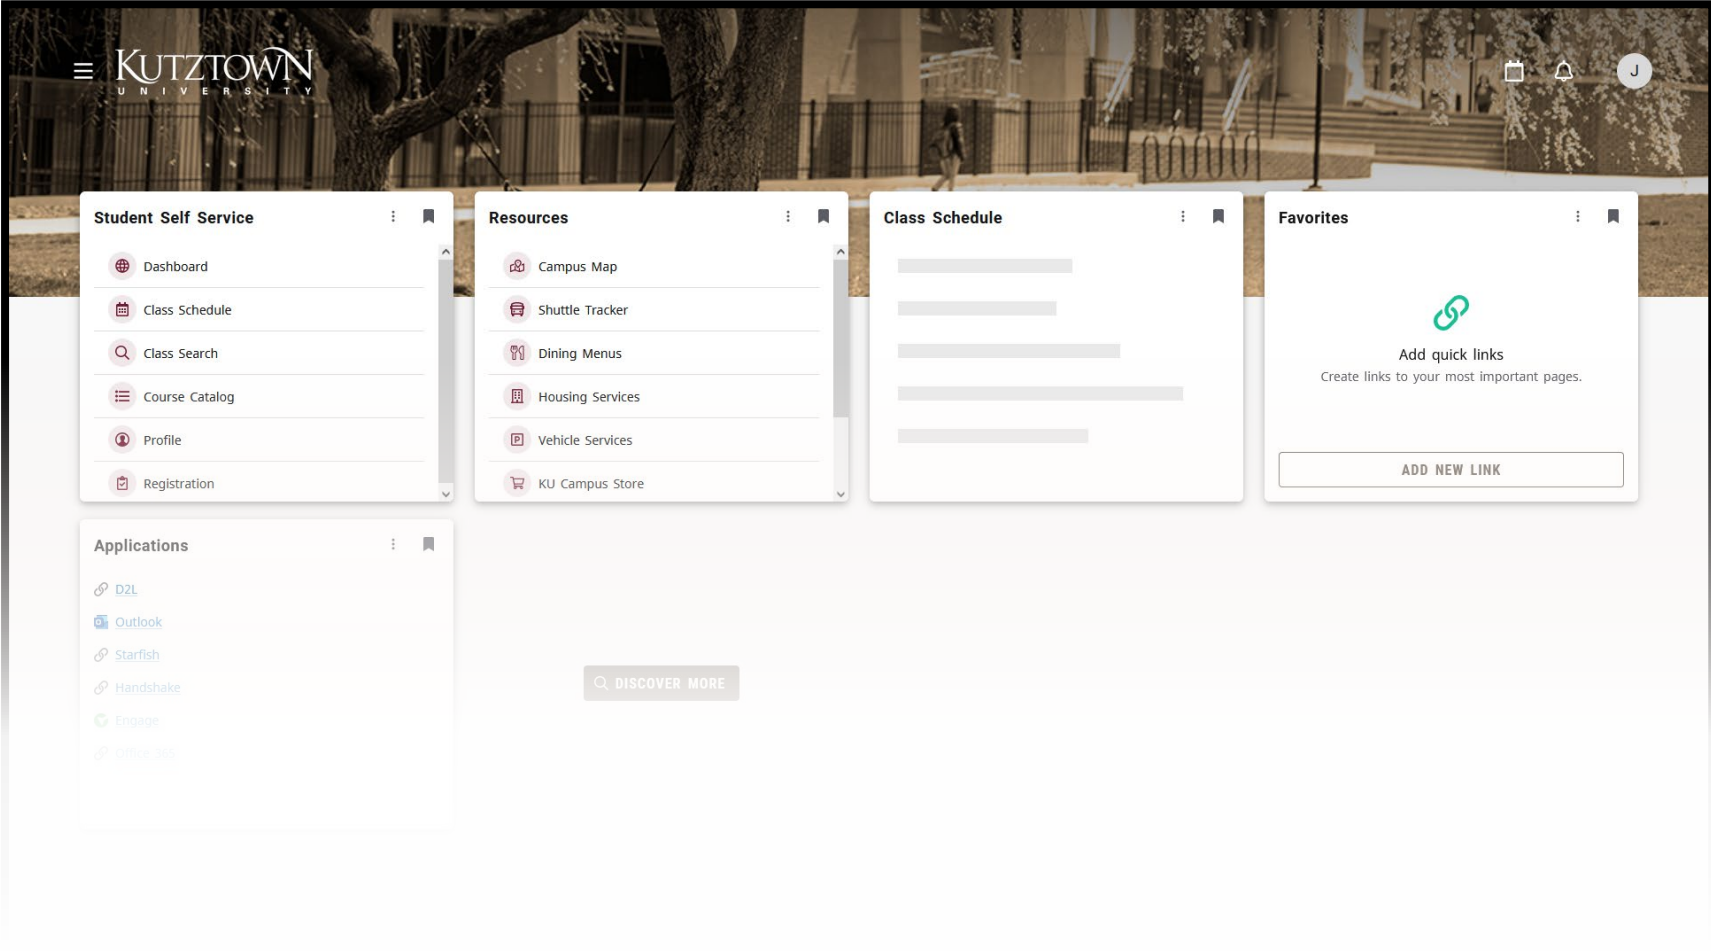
KUTZTOWN
UNIVERSITY

J

Student Self Service

Dashboard
Class Schedule
Class Search
Course Catalog
Profile
Registration

Resources

Campus Map
Shuttle Tracker
Dining Menus
Housing Services
Vehicle Services
KU Campus Store

Class Schedule

Favorites

Add quick links
Create links to your most important pages.

ADD NEW LINK

Applications

D2L
Outlook
Starfish
Handshake
Engage
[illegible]

DISCOVER MORE